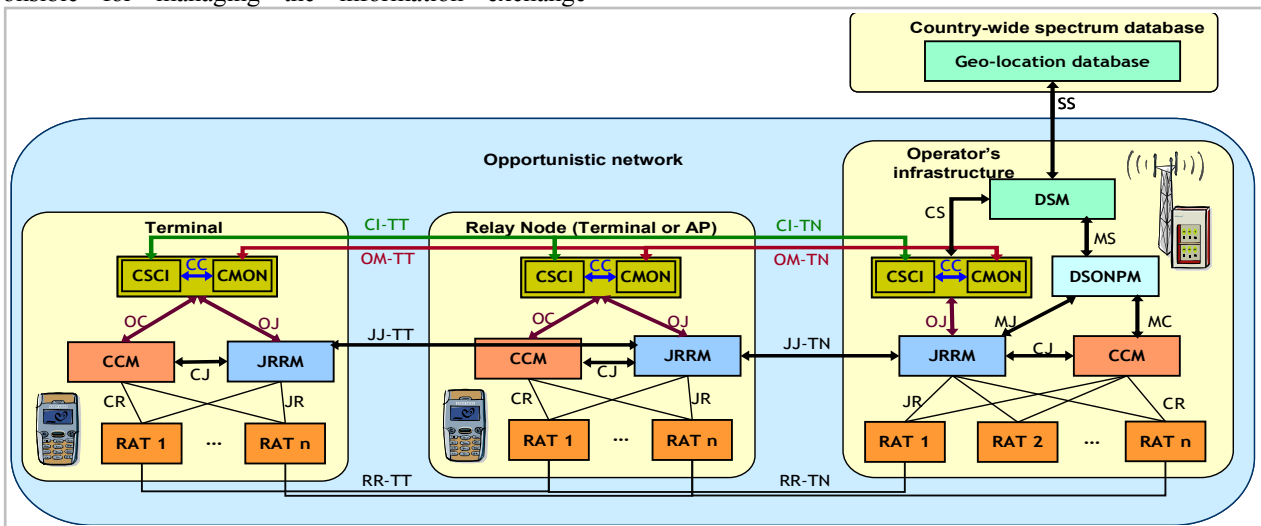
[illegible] for managing the information exchange

Country-wide spectrum database
Geo-location database
SS
Opportunistic network
Operator's infrastructure
DSM
CS
MS
DSONPM
Terminal
CI-TT
Relay Node (Terminal or AP)
CI-TN
CSCI
CC
CMON
OM-TT
OM-TN
OC
OJ
OJ
MJ
MC
JJ-TT
JJ-TN
CCM
JRRM
CJ
CR
JR
RAT 1
...
RAT n
RAT 2
RR-TT
RR-TN